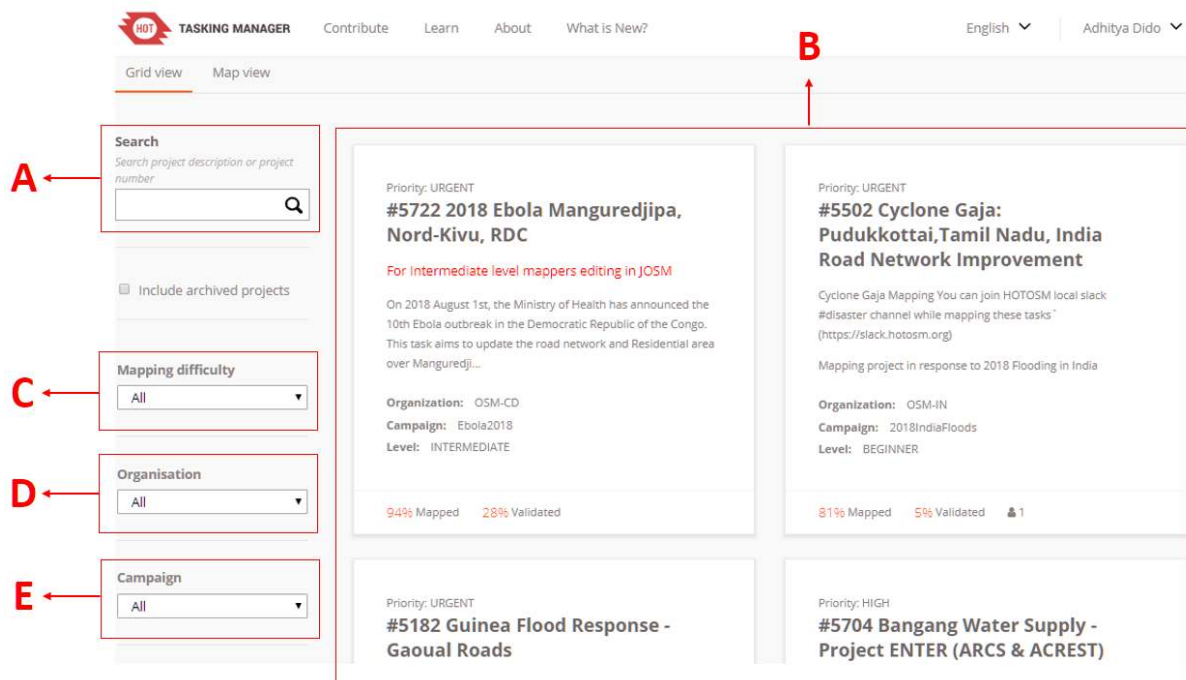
HOT TASKING MANAGER Contribute Learn About What is New? English Adhitya Dido

Grid view Map view

B

A

Search
Search project description or project number

Include archived projects

C

Mapping difficulty
All

D

Organisation
All

E

Campaign
All

Priority: URGENT
#5722 2018 Ebola Manguredjipa, Nord-Kivu, RDC

For Intermediate level mappers editing in JOSM

On 2018 August 1st, the Ministry of Health has announced the 10th Ebola outbreak in the Democratic Republic of the Congo. This task aims to update the road network and Residential area over Manguredji...

Organization: OSM-CD
Campaign: Ebola2018
Level: INTERMEDIATE

94% Mapped 28% Validated

Priority: URGENT
#5502 Cyclone Gaja: Pudukkottai,Tamil Nadu, India Road Network Improvement

Cyclone Gaja Mapping You can join HOTOSM local slack #disaster channel while mapping these tasks` (https://slack.hotosm.org)

Mapping project in response to 2018 Flooding in India

Organization: OSM-IN
Campaign: 2018IndiaFloods
Level: BEGINNER

81% Mapped 5% Validated 1

Priority: URGENT
#5182 Guinea Flood Response - Gaoual Roads

Priority: HIGH
#5704 Bangang Water Supply - Project ENTER (ARCS & ACREST)